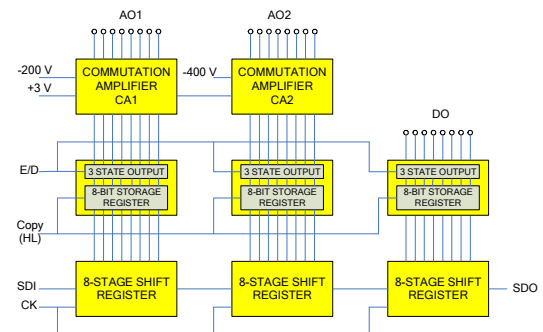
AO1

AO2

-200 V

+3 V

COMMUTATION AMPLIFIER CA1

-400 V

COMMUTATION AMPLIFIER CA2

DO

E/D

3 STATE OUTPUT

8-BIT STORAGE REGISTER

3 STATE OUTPUT

8-BIT STORAGE REGISTER

3 STATE OUTPUT

8-BIT STORAGE REGISTER

Copy (HL)

SDI

CK

8-STAGE SHIFT REGISTER

8-STAGE SHIFT REGISTER

8-STAGE SHIFT REGISTER

SDO